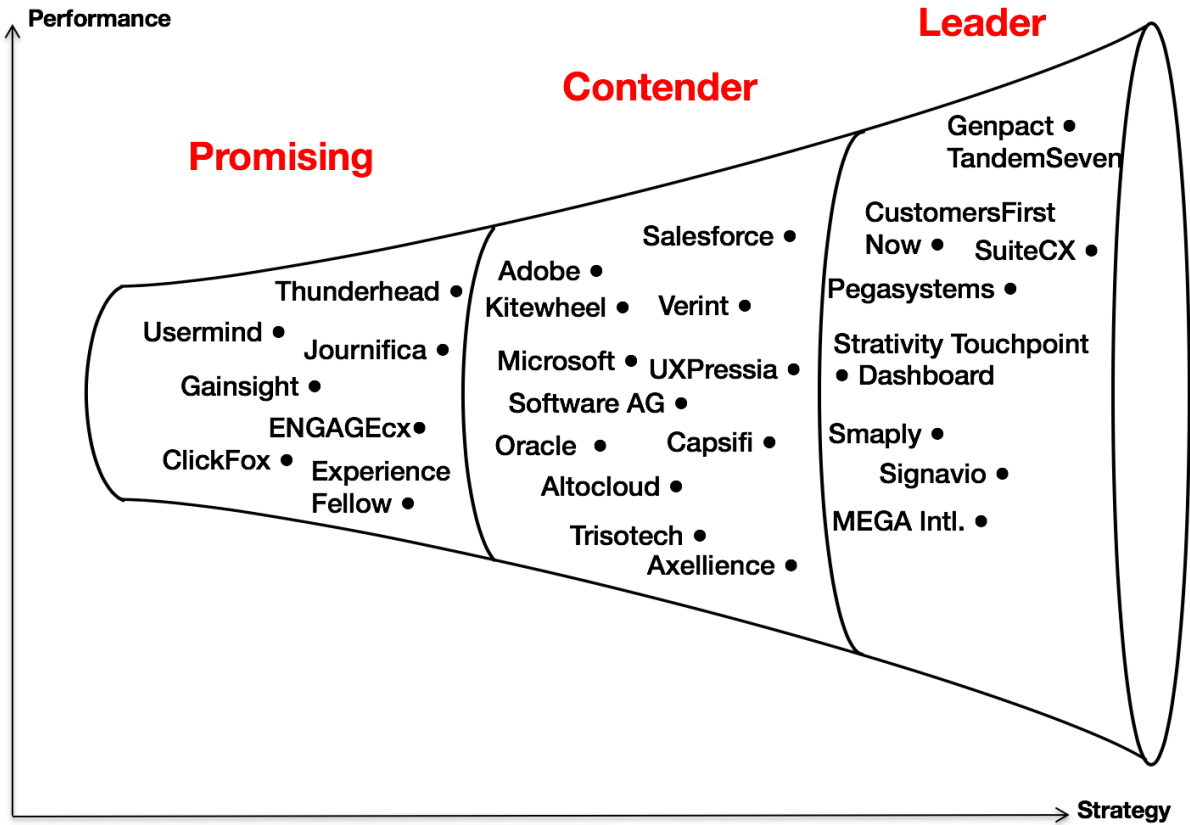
Performance

Leader

Contender

Promising

Genpact
TandemSeven

CustomersFirst Now
SuiteCX
Pegasystems
Strativity Touchpoint Dashboard
Smaply
Signavio
MEGA Intl.

Salesforce
Adobe
Kitewheel
Verint
Microsoft
UXPressia
Software AG
Oracle
Capsifi
Altocloud
Trisotech
Axellience

Thunderhead
Usermind
Journifica
Gainsight
ENGAGEcx
ClickFox
Experience Fellow

Strategy